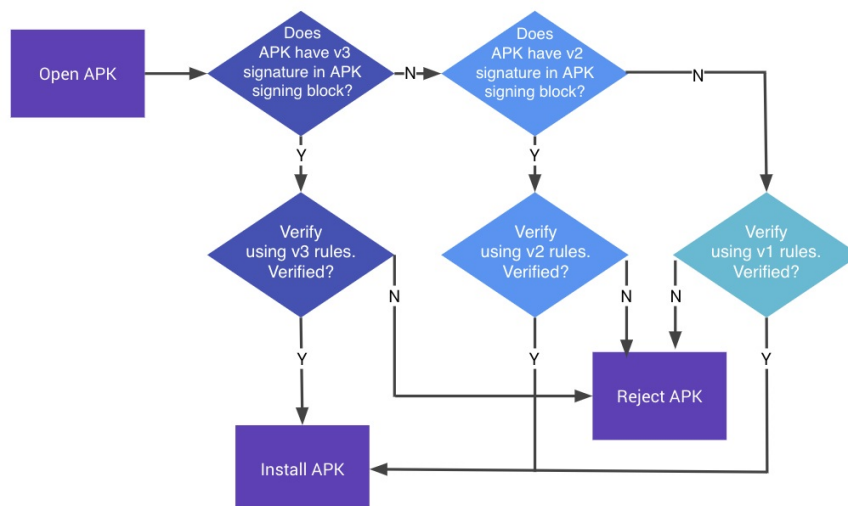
Open APK

Does APK have v3 signature in APK signing block?

N

Does APK have v2 signature in APK signing block?

N

Y

Y

Verify using v3 rules. Verified?

Verify using v2 rules. Verified?

Verify using v1 rules. Verified?

N

N

N

Y

Y

Y

Reject APK

Install APK